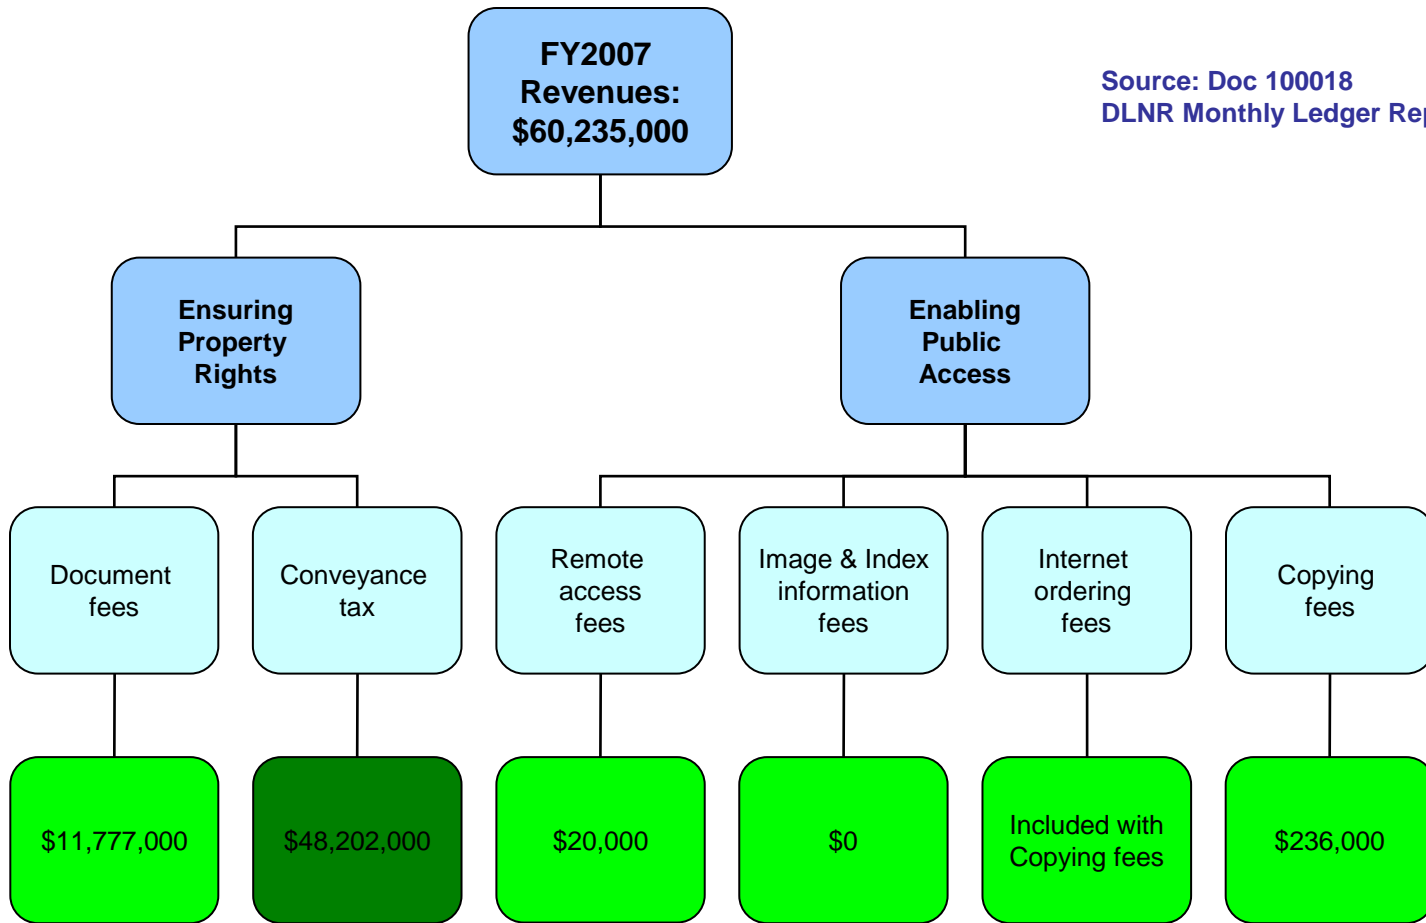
FY2007 Revenues: $60,235,000

Source: Doc 100018
DLNR Monthly Ledger Rep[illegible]

Ensuring Property Rights

Enabling Public Access

Document fees

Conveyance tax

Remote access fees

Image & Index information fees

Internet ordering fees

Copying fees

$11,777,000

$48,202,000

$20,000

$0

Included with Copying fees

$236,000